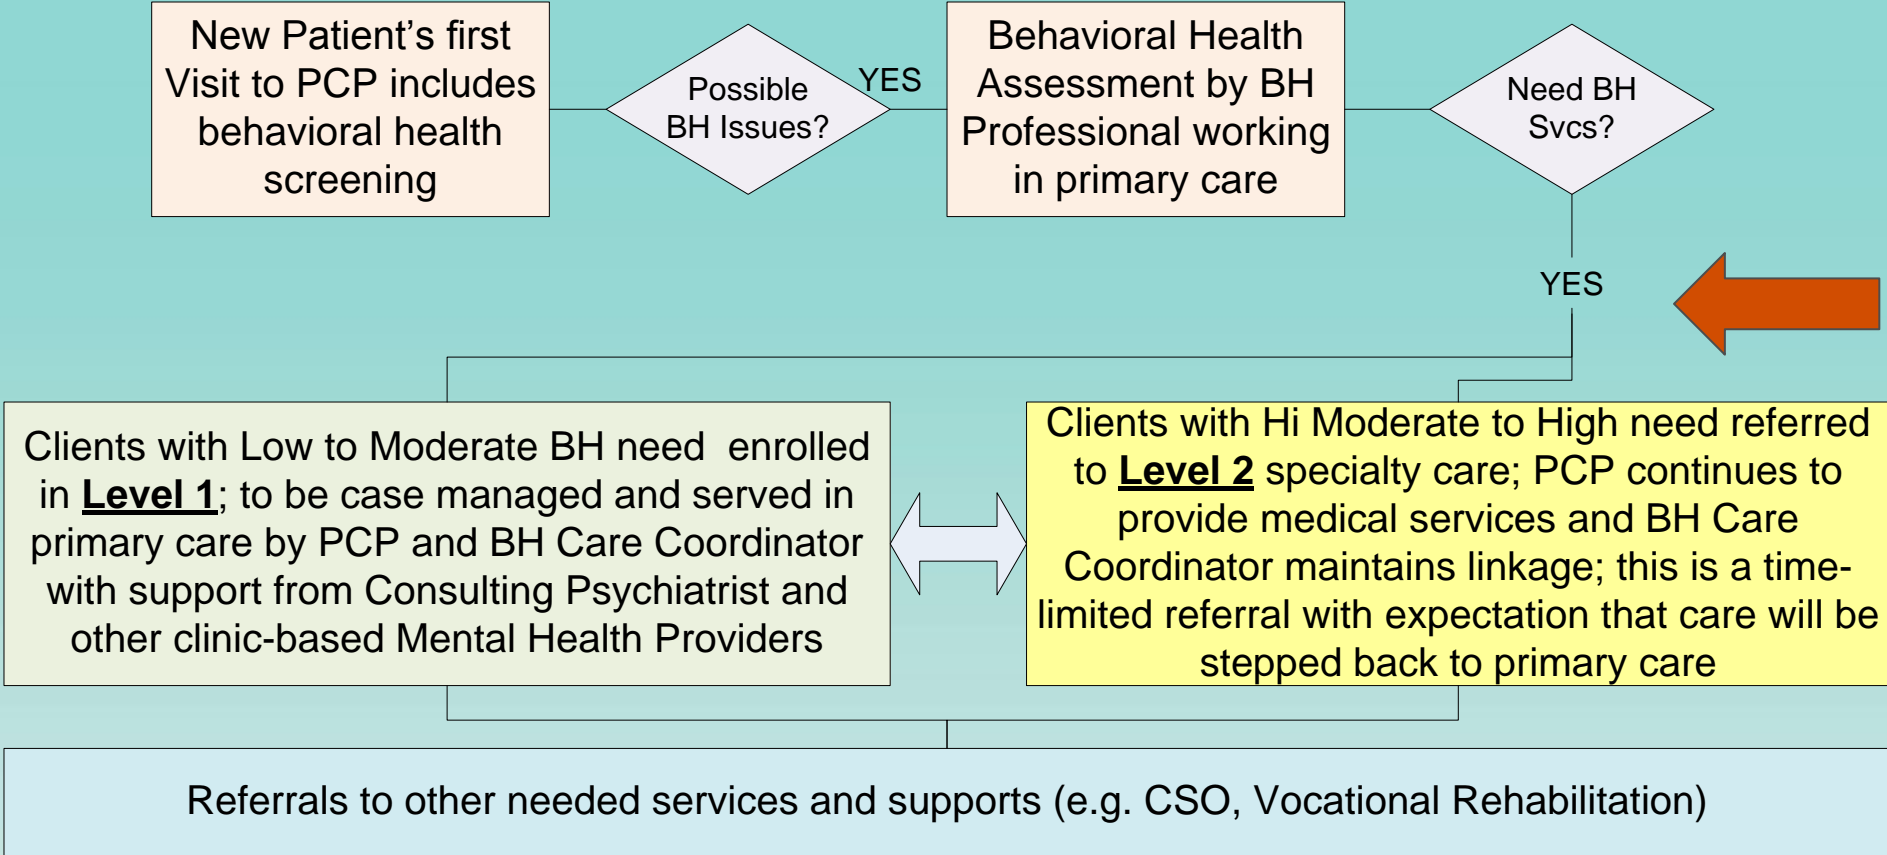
New Patient's first Visit to PCP includes behavioral health screening

Possible BH Issues?

YES

Behavioral Health Assessment by BH Professional working in primary care

Need BH Svcs?

YES

Clients with Low to Moderate BH need enrolled in **Level 1**; to be case managed and served in primary care by PCP and BH Care Coordinator with support from Consulting Psychiatrist and other clinic-based Mental Health Providers

Clients with Hi Moderate to High need referred to **Level 2** specialty care; PCP continues to provide medical services and BH Care Coordinator maintains linkage; this is a time-limited referral with expectation that care will be stepped back to primary care

Referrals to other needed services and supports (e.g. CSO, Vocational Rehabilitation)